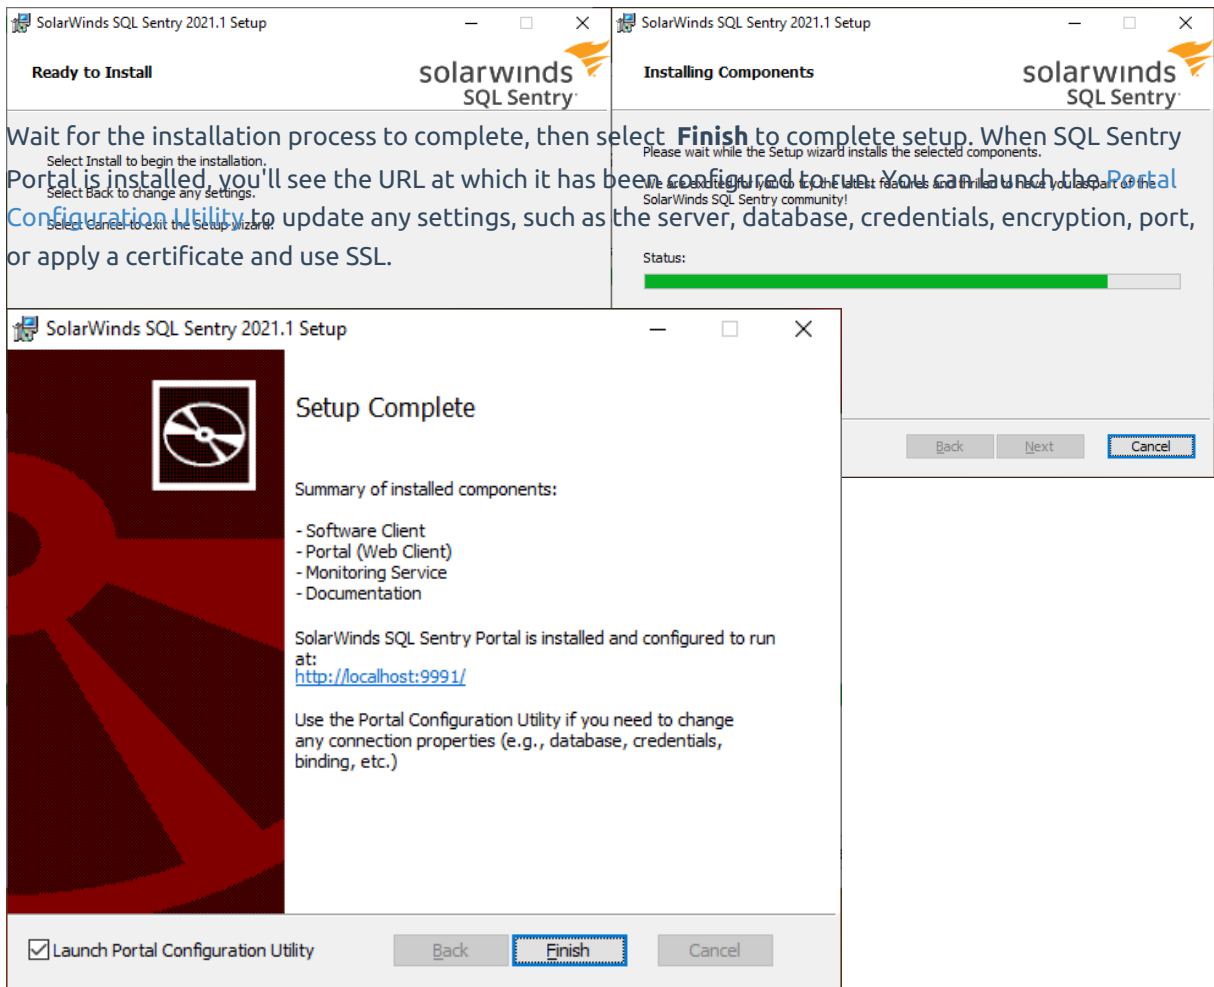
SolarWinds SQL Sentry 2021.1 Setup

Ready to Install

solarwinds SQL Sentry

Select Install to begin the installation.

Select Back to change any settings.

Select Cancel to exit the Setup wizard.

SolarWinds SQL Sentry 2021.1 Setup

Installing Components

solarwinds SQL Sentry

Please wait while the Setup wizard installs the selected components.

We are excited for you to try the latest features and thrilled to have you as part of the SolarWinds SQL Sentry community!

Status:

Back Next Cancel

Wait for the installation process to complete, then select **Finish** to complete setup. When SQL Sentry Portal is installed, you'll see the URL at which it has been configured to run. You can launch the Portal Configuration Utility to update any settings, such as the server, database, credentials, encryption, port, or apply a certificate and use SSL.

SolarWinds SQL Sentry 2021.1 Setup

Setup Complete

Summary of installed components:

- Software Client
- Portal (Web Client)
- Monitoring Service
- Documentation

SolarWinds SQL Sentry Portal is installed and configured to run at:
http://localhost:9991/

Use the Portal Configuration Utility if you need to change any connection properties (e.g., database, credentials, binding, etc.)

Launch Portal Configuration Utility

Back Finish Cancel